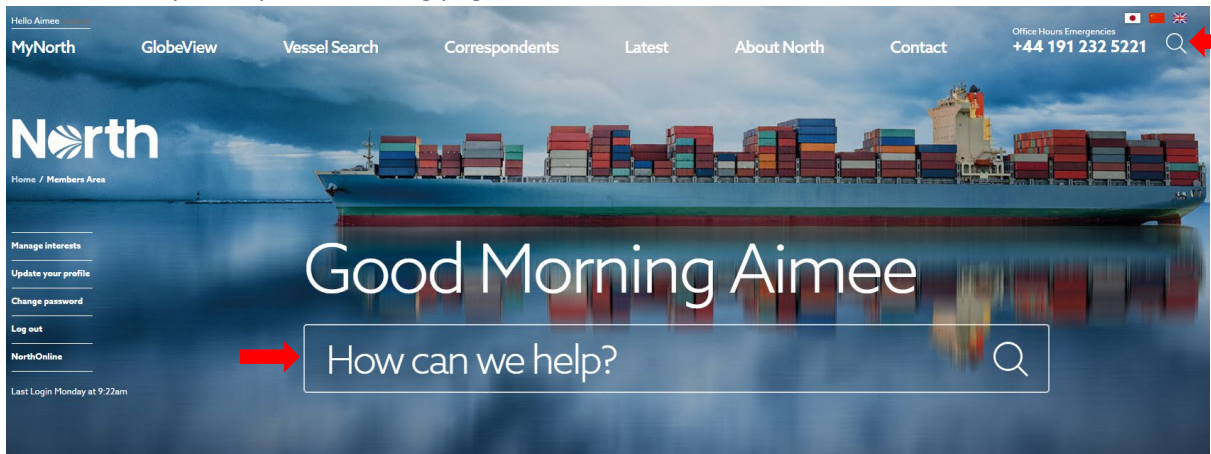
Hello Aimee

MyNorth GlobeView Vessel Search Correspondents Latest About North Contact

Office Hours Emergencies
+44 191 232 5221

North

Home / Members Area

Manage interests
Update your profile
Change password
Log out
NorthOnline

Last Login Monday at 9:22am

Good Morning Aimee

How can we help?